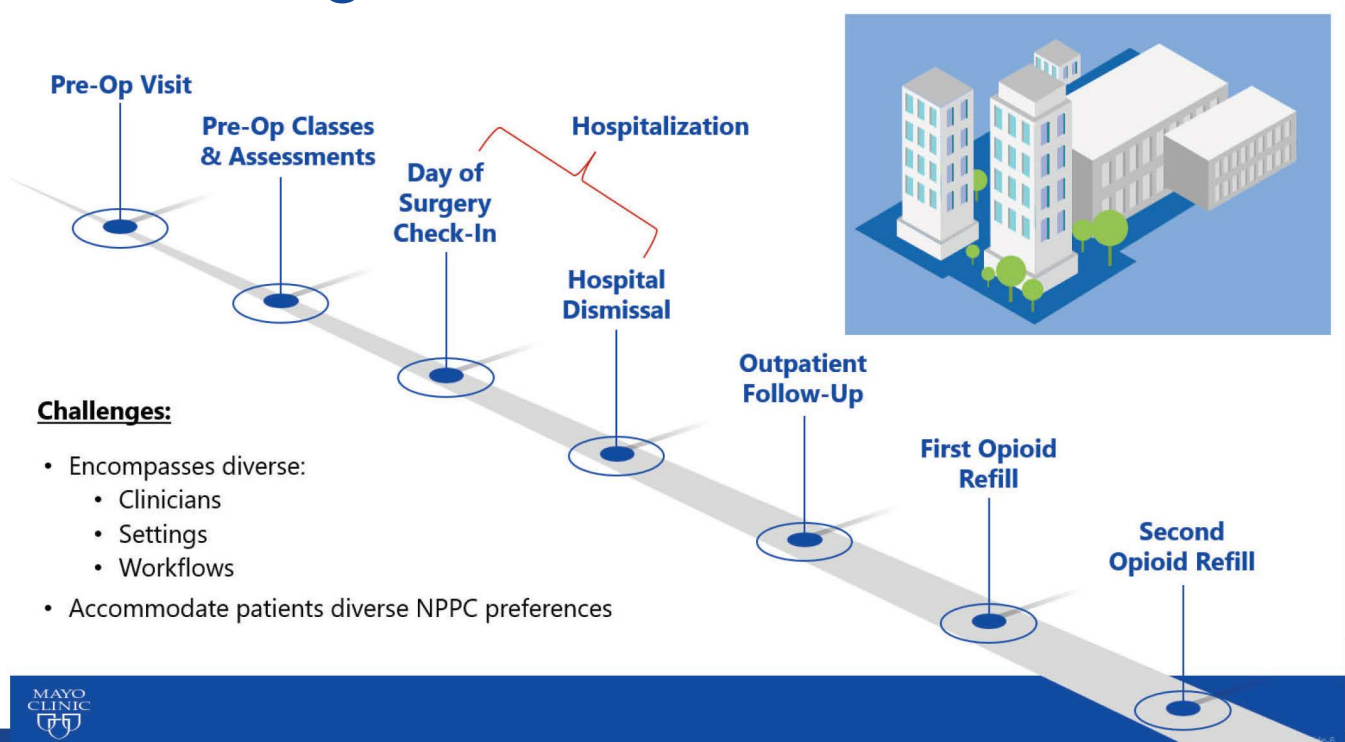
Pre-Op Visit

Pre-Op Classes & Assessments

Day of Surgery Check-In

Hospitalization

Hospital Dismissal

Outpatient Follow-Up

First Opioid Refill

Second Opioid Refill

Challenges:

- Encompasses diverse:
  - Clinicians
  - Settings
  - Workflows
- Accommodate patients diverse NPPC preferences

MAYO CLINIC